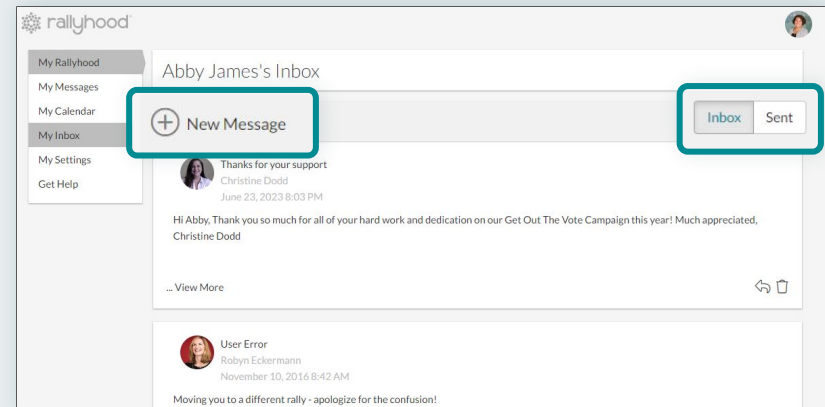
rallyhood

My Rallyhood
My Messages
My Calendar
My Inbox
My Settings
Get Help

Abby James's Inbox

New Message

Inbox Sent

Thanks for your support
Christine Dodd
June 23, 2023 8:03 PM

Hi Abby, Thank you so much for all of your hard work and dedication on our Get Out The Vote Campaign this year! Much appreciated, Christine Dodd

... View More

User Error
Robyn Eckermann
November 10, 2016 8:42 AM

Moving you to a different rally - apologize for the confusion!